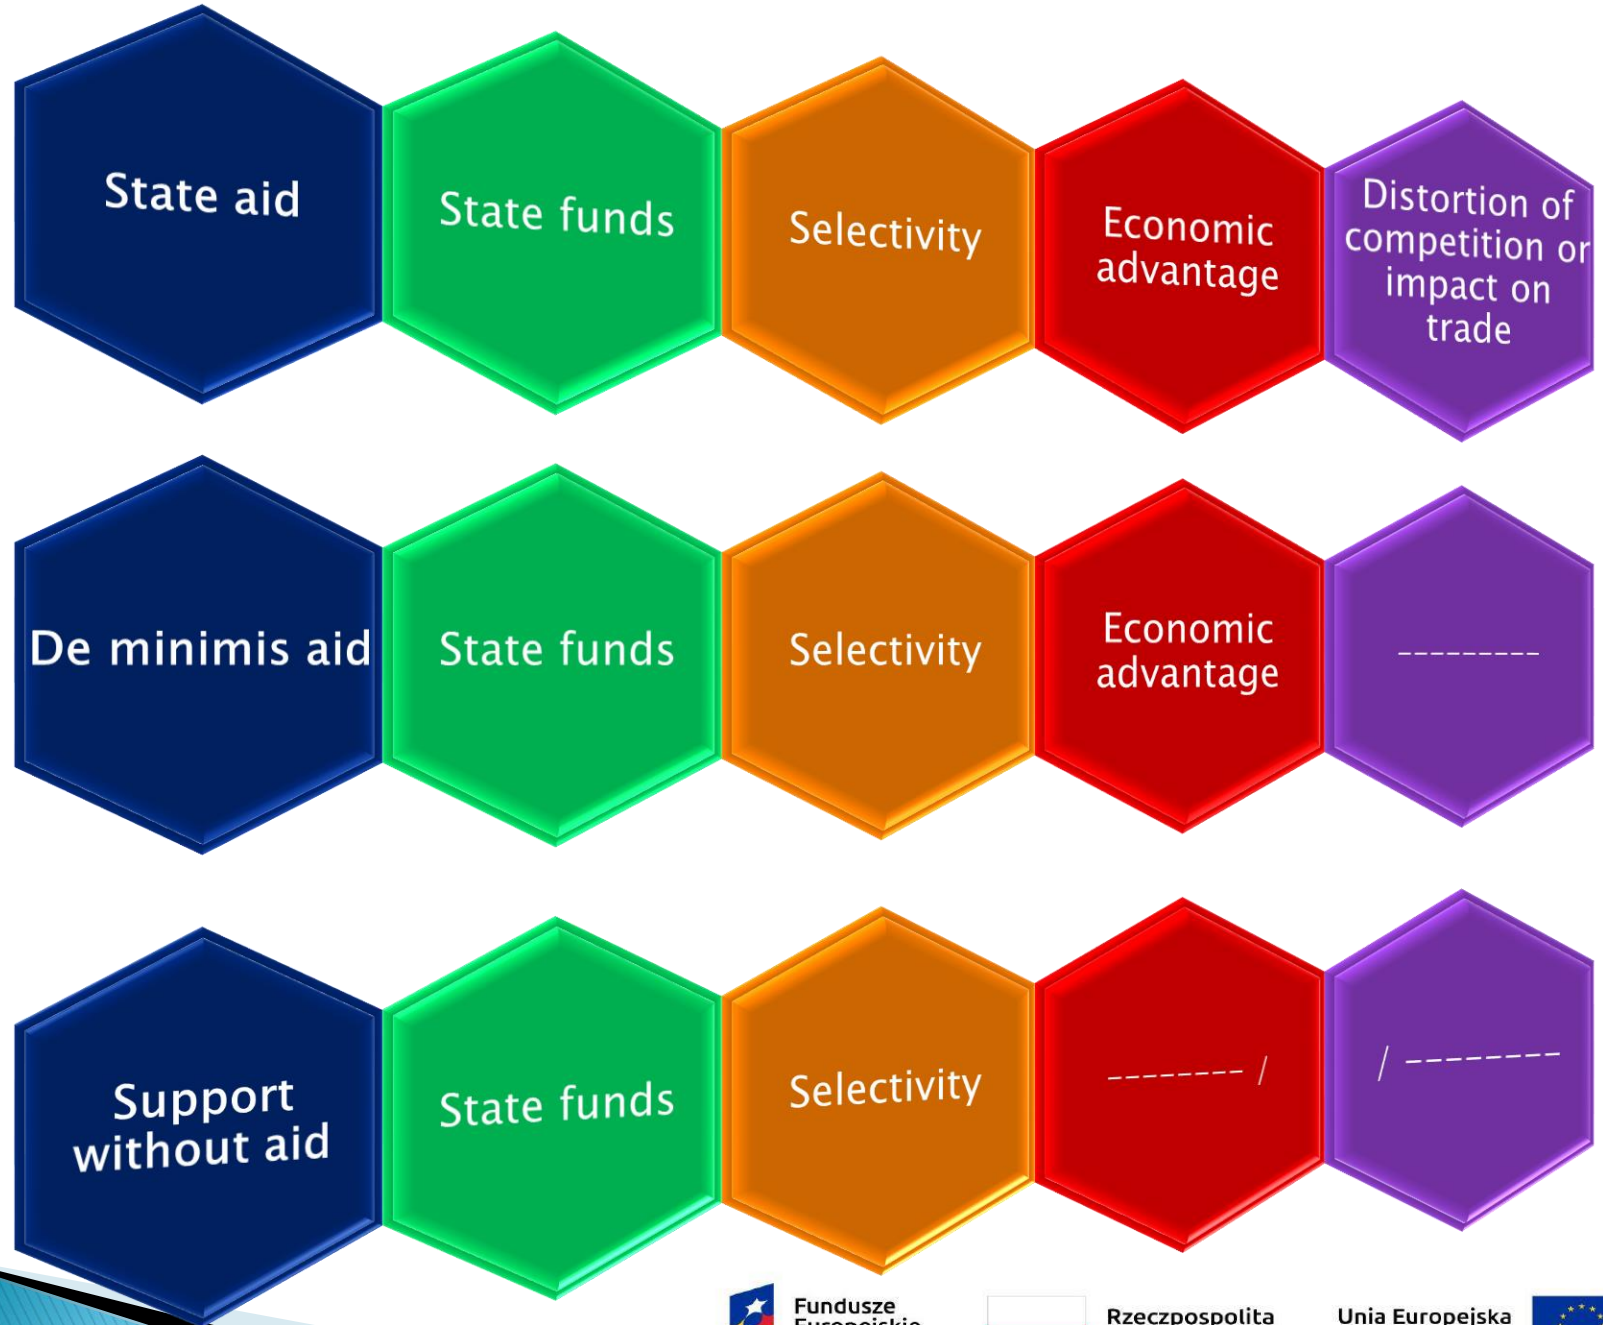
State aid

State funds

Selectivity

Economic advantage

Distortion of competition or impact on trade

De minimis aid

State funds

Selectivity

Economic advantage

---------

Support without aid

State funds

Selectivity

-------- /

/ --------

Fundusze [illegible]

Rzeczpospolita

Unia Europejska